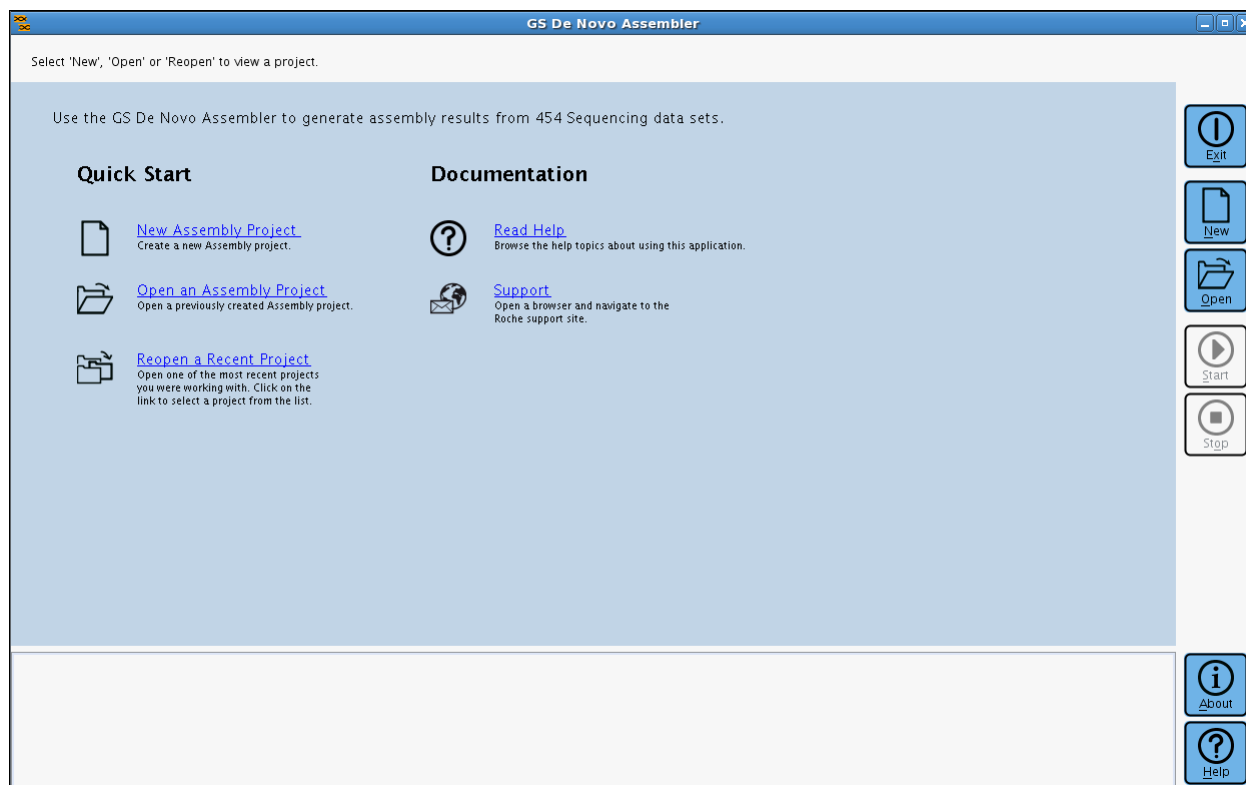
GS De Novo Assembler

Select 'New', 'Open' or 'Reopen' to view a project.

Use the GS De Novo Assembler to generate assembly results from 454 Sequencing data sets.

Quick Start

New Assembly Project
Create a new Assembly project.

Open an Assembly Project
Open a previously created Assembly project.

Reopen a Recent Project
Open one of the most recent projects you were working with. Click on the link to select a project from the list.

Documentation

Read Help
Browse the help topics about using this application.

Support
Open a browser and navigate to the Roche support site.

Exit

New

Open

Start

Stop

About

Help